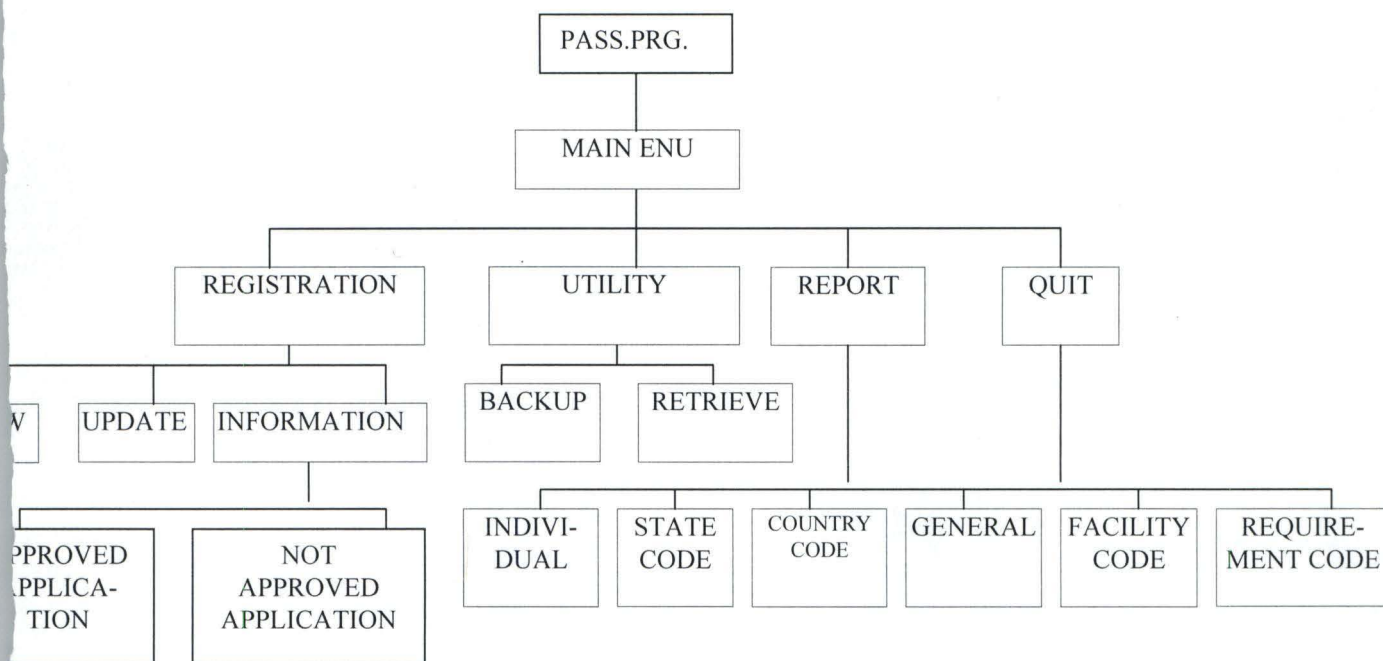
PASS.PRG.

MAIN ENU

REGISTRATION

UTILITY

REPORT

QUIT

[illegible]W

UPDATE

INFORMATION

BACKUP

RETRIEVE

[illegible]PPROVED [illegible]PPLICATION

NOT APPROVED APPLICATION

INDIVIDUAL

STATE CODE

COUNTRY CODE

GENERAL

FACILITY CODE

REQUIREMENT CODE